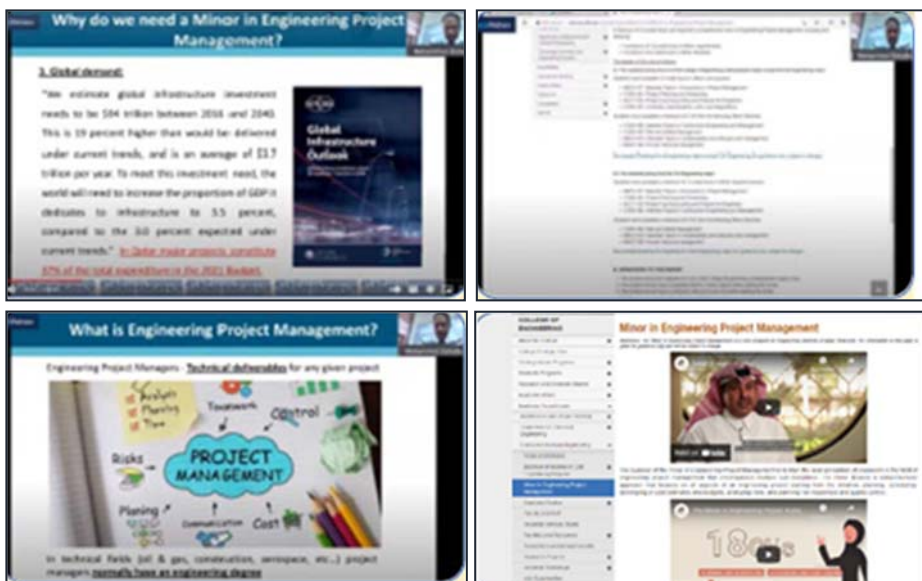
Why do we need a Minor in Engineering Project Management?

3. Global demand:

"We estimate global infrastructure investment needs to be \$94 trillion between 2016 and 2040. This is 19 percent higher than would be delivered under current trends, and is an average of \$3.7 trillion per year. To meet this investment need, the world will need to increase the proportion of GDP it dedicates to infrastructure to 3.5 percent, compared to the 3.0 percent expected under current trends." In Qatar major projects constitute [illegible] of the total expenditure in the 2021 Budget.

Global Infrastructure Outlook

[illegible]

What is Engineering Project Management?

Engineering Project Managers - Technical deliverables for any given project

Analyze Planning Time Tasks Control Risks PROJECT MANAGEMENT Planing Communication Cost

In technical fields (oil & gas, construction, aerospace, etc.) project managers normally have an engineering degree

COLLEGE OF ENGINEERING

Minor in Engineering Project Management

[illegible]

The Minor in Engineering Project Management

18

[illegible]